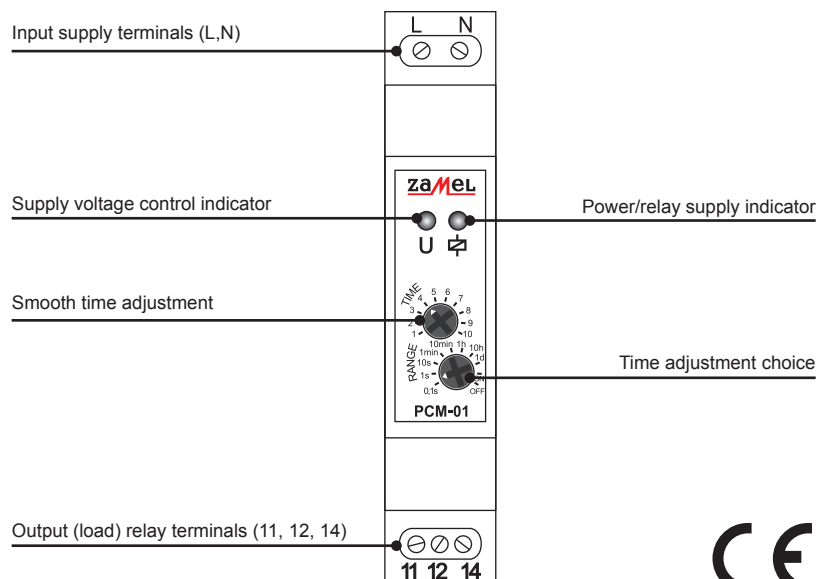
L N

Input supply terminals (L,N)

zamel

Supply voltage control indicator

Power/relay supply indicator

U

TIME
1 2 3 4 5 6 7 8 9 10

Smooth time adjustment

RANGE
0,1s 1s 10s 1min 10min 1h 10h 1d ON OFF

Time adjustment choice

PCM-01

Output (load) relay terminals (11, 12, 14)

11 12 14

CE